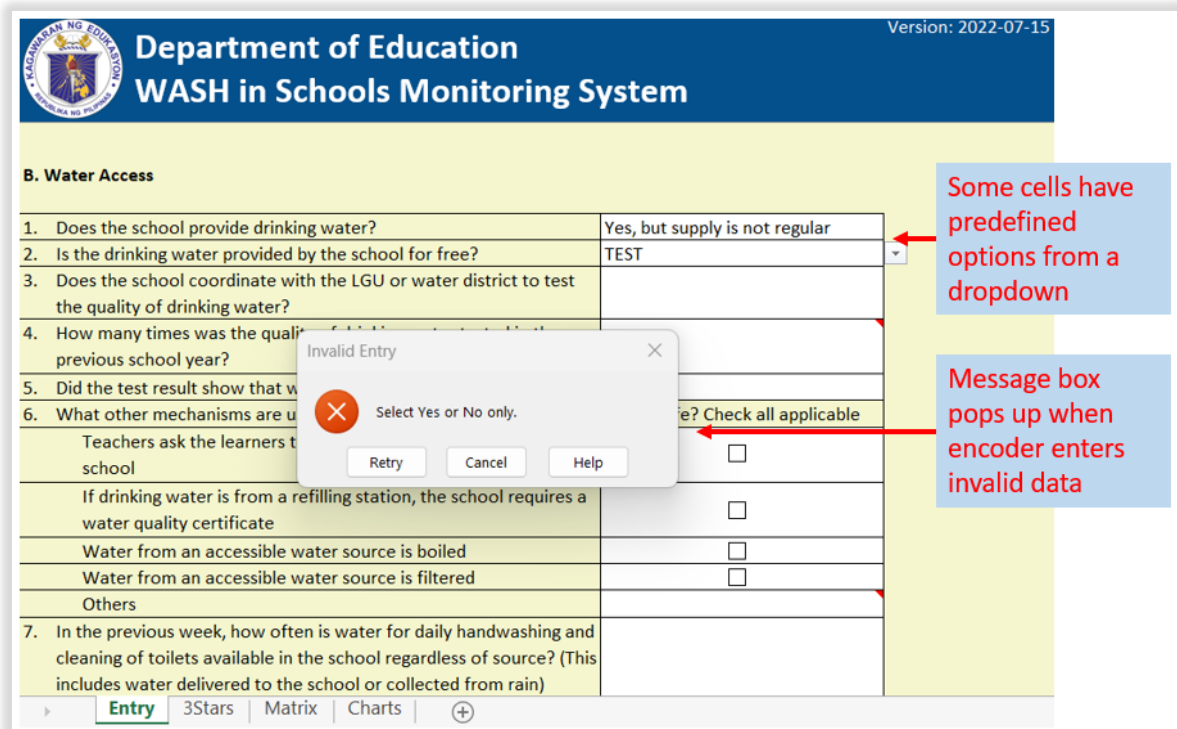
KAGAWARAN NG EDUKASYON
REPUBLIKA NG PILIPINAS

Department of Education
WASH in Schools Monitoring System

Version: 2022-07-15

B. Water Access

| | | |
|---|---|---|
| 1. | Does the school provide drinking water? | Yes, but supply is not regular |
| 2. | Is the drinking water provided by the school for free? | TEST |
| 3. | Does the school coordinate with the LGU or water district to test the quality of drinking water? | |
| 4. | How many times was the quali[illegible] previous school year? | |
| 5. | Did the test result show that w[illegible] | |
| 6. | What other mechanisms are u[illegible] | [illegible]e? Check all applicable |
| | Teachers ask the learners t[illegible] school | ☐ |
| | If drinking water is from a refilling station, the school requires a water quality certificate | ☐ |
| | Water from an accessible water source is boiled | ☐ |
| | Water from an accessible water source is filtered | ☐ |
| | Others | |
| 7. | In the previous week, how often is water for daily handwashing and cleaning of toilets available in the school regardless of source? (This includes water delivered to the school or collected from rain) | |

Invalid Entry

Select Yes or No only.

Retry Cancel Help

Some cells have predefined options from a dropdown

Message box pops up when encoder enters invalid data

Entry 3Stars Matrix Charts